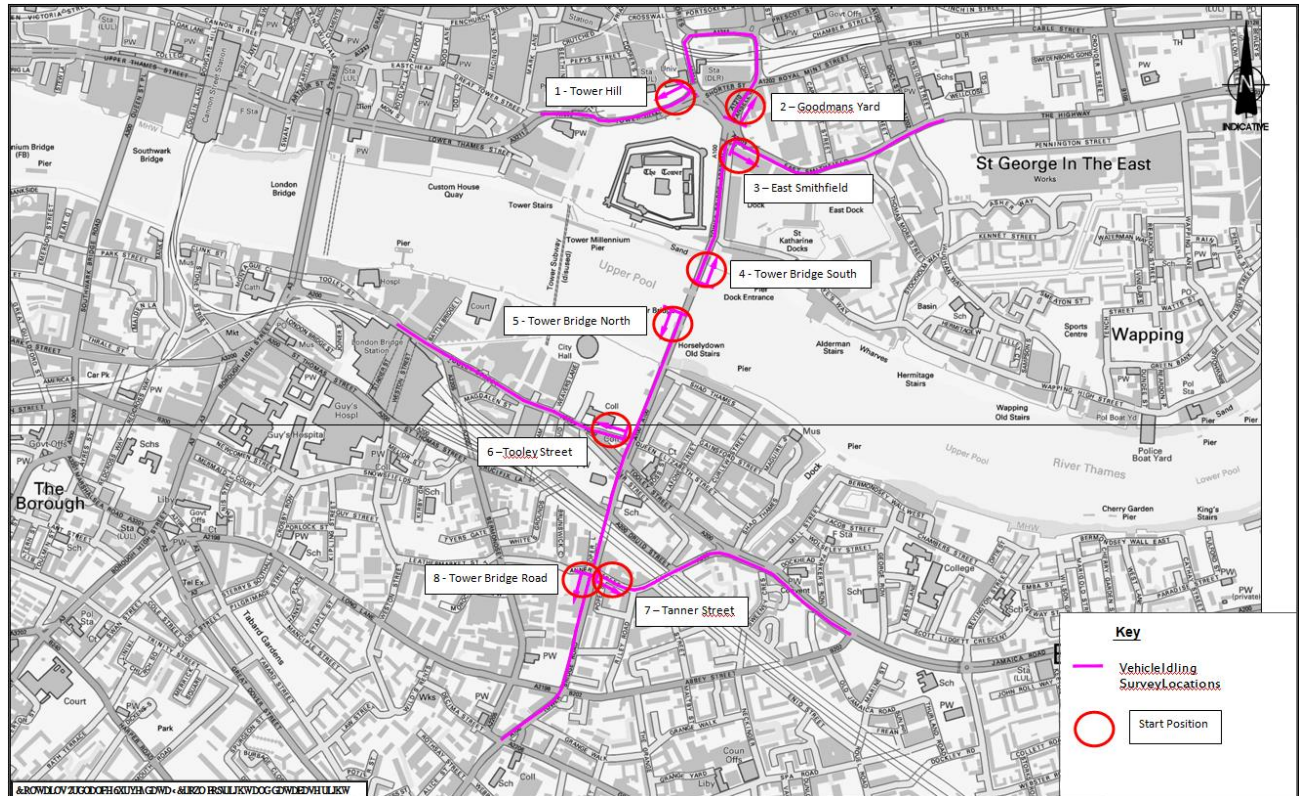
1 - Tower Hill

2 – Goodmans Yard

3 – East Smithfield

4 - Tower Bridge South

5 - Tower Bridge North

6 – Tooley Street

7 – Tanner Street

8 - Tower Bridge Road

St George In The East

Wapping

The Borough

River Thames

Upper Pool

London Bridge

Southwark Bridge

Custom House Quay

Tower Stairs

Tower Millennium Pier

City Hall

Horselydown Old Stairs

Dock Entrance

Alderman Stairs

Hermitage Stairs

Wapping Old Stairs

Police Boat Yard

Cherry Garden Pier

King's Stairs

St Katharine Docks

East Dock

Guy's Hospl

Tabard Gardens

The Tower

London Bridge Station

Sports Centre

Lower Pool

INDICATIVE

Key

VehicleIdling SurveyLocations

Start Position

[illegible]